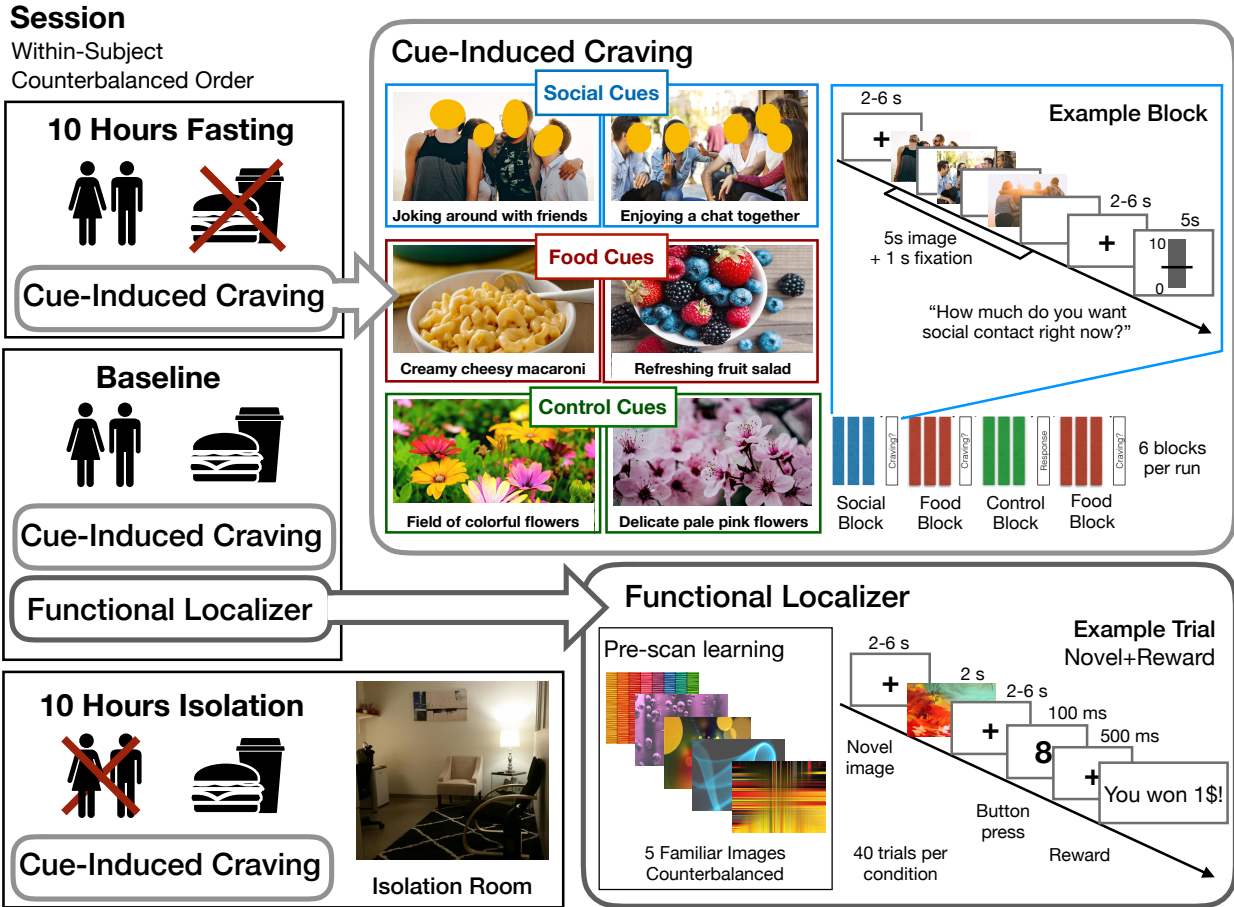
Session
Within-Subject
Counterbalanced Order

10 Hours Fasting

Cue-Induced Craving

Baseline

Cue-Induced Craving

Functional Localizer

10 Hours Isolation

Cue-Induced Craving

Isolation Room

Cue-Induced Craving

Social Cues

Joking around with friends

Enjoying a chat together

Food Cues

Creamy cheesy macaroni

Refreshing fruit salad

Control Cues

Field of colorful flowers

Delicate pale pink flowers

Example Block

2-6 s

+

5s image + 1 s fixation

2-6 s

+

5s

10

0

"How much do you want social contact right now?"

Craving?

Craving?

Response

Craving?

6 blocks per run

Social Block

Food Block

Control Block

Food Block

Functional Localizer

Pre-scan learning

5 Familiar Images Counterbalanced

Example Trial
Novel+Reward

2-6 s

+

2 s

2-6 s

+

100 ms

8

500 ms

+

You won 1$!

Novel image

Button press

Reward

40 trials per condition